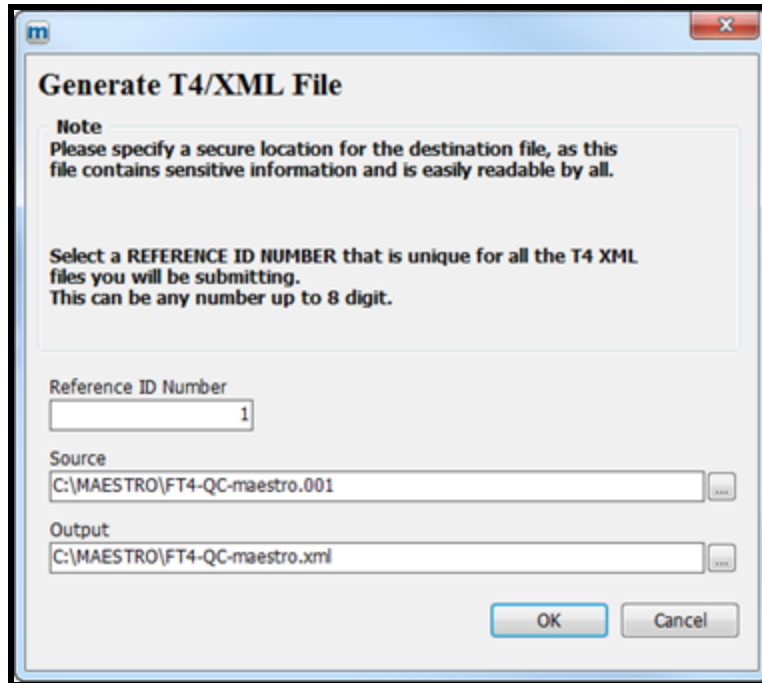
m

Generate T4/XML File

Note
Please specify a secure location for the destination file, as this file contains sensitive information and is easily readable by all.

Select a REFERENCE ID NUMBER that is unique for all the T4 XML files you will be submitting.
This can be any number up to 8 digit.

Reference ID Number
1

Source
C:\MAESTRO\FT4-QC-maestro.001
...

Output
C:\MAESTRO\FT4-QC-maestro.xml
...

OK
Cancel